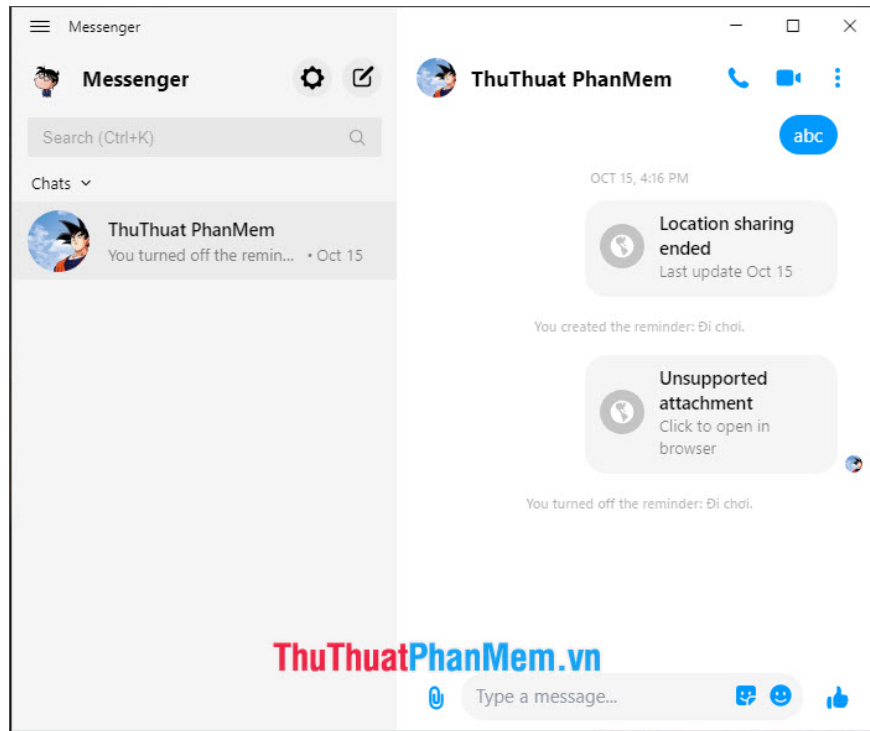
Messenger

Messenger

Search (Ctrl+K)

Chats

ThuThuat PhanMem
You turned off the remin... • Oct 15

ThuThuat PhanMem

abc

OCT 15, 4:16 PM

Location sharing ended
Last update Oct 15

You created the reminder: Đi chơi.

Unsupported attachment
Click to open in browser

You turned off the reminder: Đi chơi.

ThuThuatPhanMem.vn

Type a message...